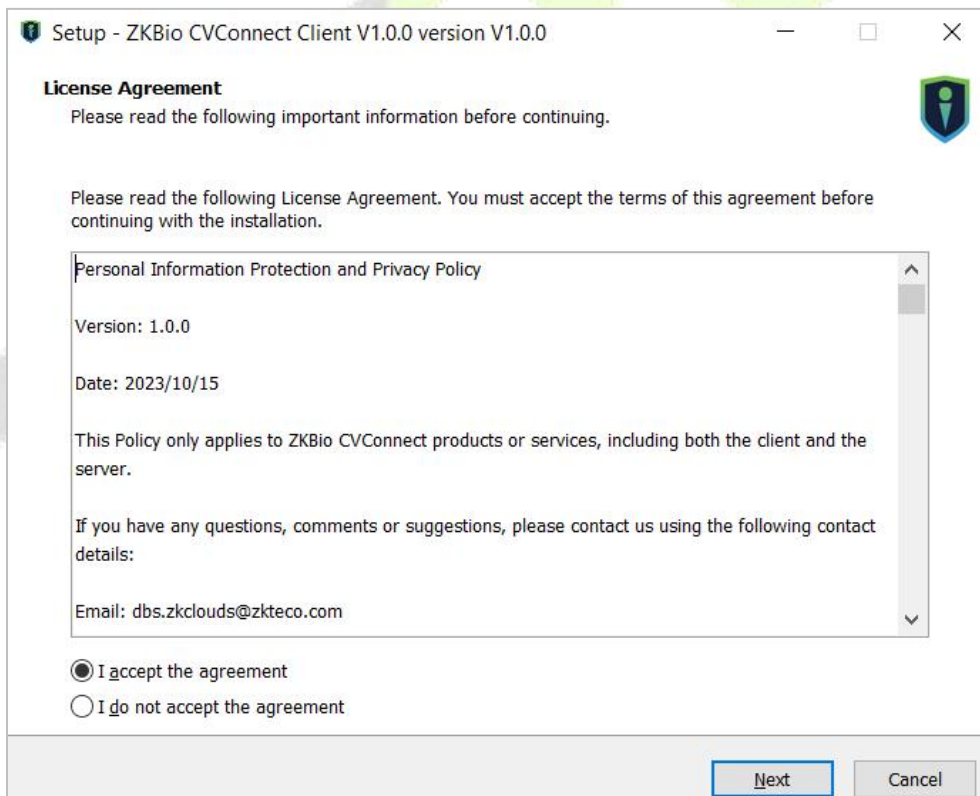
Setup - ZKBio CVConnect Client V1.0.0 version V1.0.0

License Agreement

Please read the following important information before continuing.

Please read the following License Agreement. You must accept the terms of this agreement before continuing with the installation.

Personal Information Protection and Privacy Policy

Version: 1.0.0

Date: 2023/10/15

This Policy only applies to ZKBio CVConnect products or services, including both the client and the server.

If you have any questions, comments or suggestions, please contact us using the following contact details:

Email: dbs.zkclouds@zkteco.com

I accept the agreement

I do not accept the agreement

Next

Cancel